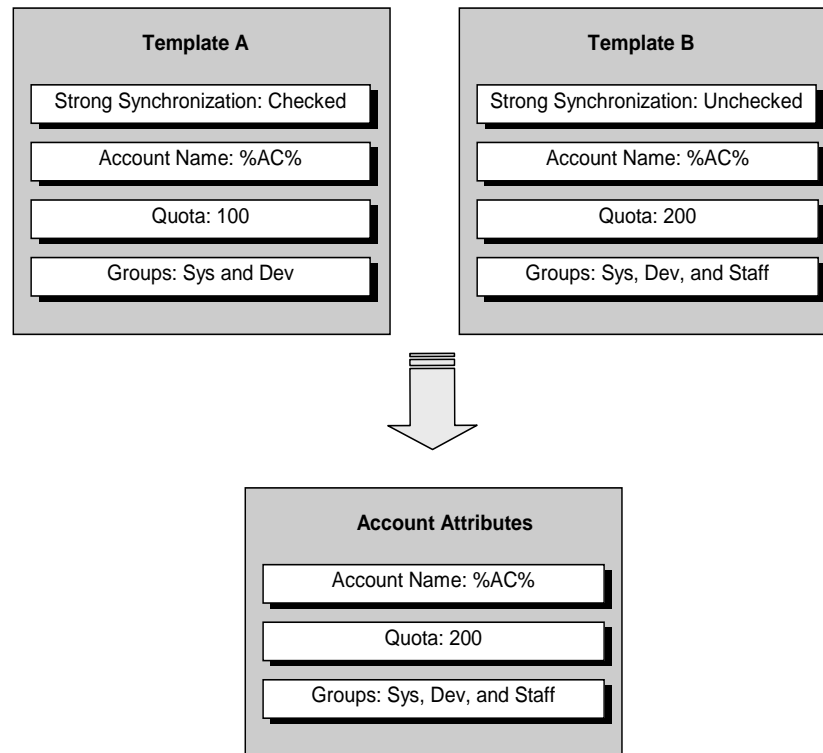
Template A

Strong Synchronization: Checked

Account Name: %AC%

Quota: 100

Groups: Sys and Dev

Template B

Strong Synchronization: Unchecked

Account Name: %AC%

Quota: 200

Groups: Sys, Dev, and Staff

Account Attributes

Account Name: %AC%

Quota: 200

Groups: Sys, Dev, and Staff